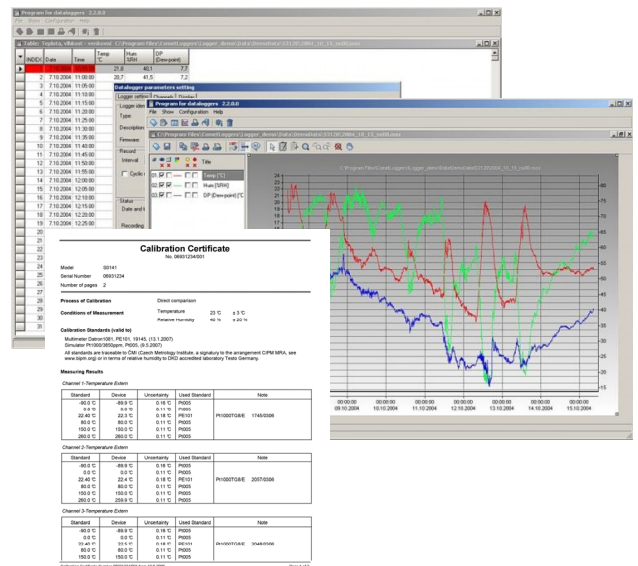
Program for dataloggers 2.2.0.0

File Show Configuration Help

Table: Tisplata, vBlkost - windows : C:\Program Files\Comet\Logger\Logger_demo\Data\DemoData\031205\2004_10_15_vall6.mnx

| INDEX | Date | Time | Temp °C | Hum %RH | DP (Dewpoint) |
|---|---|---|---|---|---|
| 1 | 7.10.2004 | 10:55:00 | 21,8 | 40,1 | 7,7 |
| 2 | 7.10.2004 | 11:00:00 | 20,7 | 41,5 | 7,2 |
| 3 | 7.10.2004 | 11:05:00 | | | |
| 4 | 7.10.2004 | 11:10:00 | | | |
| 5 | 7.10.2004 | 11:15:00 | | | |
| 6 | 7.10.2004 | 11:20:00 | | | |
| 7 | 7.10.2004 | 11:25:00 | | | |
| 8 | 7.10.2004 | 11:30:00 | | | |
| 9 | 7.10.2004 | 11:35:00 | | | |
| 10 | 7.10.2004 | 11:40:00 | | | |
| 11 | 7.10.2004 | 11:45:00 | | | |
| 12 | 7.10.2004 | 11:50:00 | | | |
| 13 | 7.10.2004 | 11:55:00 | | | |
| 14 | 7.10.2004 | 12:00:00 | | | |
| 15 | 7.10.2004 | 12:05:00 | | | |
| 16 | 7.10.2004 | 12:10:00 | | | |
| 17 | 7.10.2004 | 12:15:00 | | | |
| 18 | 7.10.2004 | 12:20:00 | | | |
| 19 | 7.10.2004 | 12:25:00 | | | |
| 20 | | | | | |
| 21 | | | | | |
| 22 | | | | | |
| 23 | | | | | |
| 24 | | | | | |
| 25 | | | | | |
| 26 | | | | | |
| 27 | | | | | |
| 28 | | | | | |
| 29 | | | | | |
| 30 | | | | | |
| 31 | | | | | |

Datalogger parameters setting

Logger setting Channels Display

Logger iden

Type

Description

Firmware

Record

Interval

Cyclic

Status

Date and t

Recording

Program for dataloggers 2.2.0.0

File Show Configuration Help

C:\Program Files\Comet\Logger\Logger_demo\Data\DemoData\031205\2004_10_15_vall6.mnx

Title

Temp [°C]

Hum [%RH]

DP [Dewpoint] [°C

24 23 22 21 20 19 18 17 16 15 14 13 12 11 10 9 8 7 6 5 4 3 2 1

60 55 50 45 40 35 30 25 20 15

00:00:00 09.10.2004 00:00:00 10.10.2004 00:00:00 11.10.2004 00:00:00 12.10.2004 00:00:00 13.10.2004 00:00:00 14.10.2004 00:00:00 15.10.2004

Calibration Certificate
No. 06931234/001

Model S0141
Serial Number 06931234
Number of pages 2

Process of Calibration Direct comparison

Conditions of Measurement Temperature 23 °C ± 3 °C
Relative Humidity 40 % ± 20 %

Calibration Standards (valid to)
Multimeter Datron1081, PE101, 19145, (13.1.2007)
Simulator Pt1000/3650ppm, Pt005, (8.5.2007)
All standards are traceable to ČMI (Czech Metrology Institute, a signatory to the arrangement CIPM MRA, see www.bipm.org) or in terms of relative humidity to DKD accredited laboratory Testo Germany.

Measuring Results

Channel 1-Temperature Extern

| Standard | Device | Uncertainty | Used Standard | Note |
|---|---|---|---|---|
| -90.0 °C | -89.9 °C | 0.16 °C | Pt005 | |
| 0.0 °C | 0.0 °C | 0.11 °C | Pt005 | |
| 22.40 °C | 22.3 °C | 0.18 °C | PE101 | Pt1000TG8/E 1745/0306 |
| 80.0 °C | 80.0 °C | 0.11 °C | Pt005 | |
| 150.0 °C | 150.0 °C | 0.11 °C | Pt005 | |
| 260.0 °C | 260.0 °C | 0.11 °C | Pt005 | |

Channel 2-Temperature Extern

| Standard | Device | Uncertainty | Used Standard | Note |
|---|---|---|---|---|
| -90.0 °C | -89.9 °C | 0.16 °C | Pt005 | |
| 0.0 °C | 0.0 °C | 0.11 °C | Pt005 | |
| 22.40 °C | 22.4 °C | 0.18 °C | PE101 | Pt1000TG8/E 2057/0306 |
| 80.0 °C | 80.0 °C | 0.11 °C | Pt005 | |
| 150.0 °C | 150.0 °C | 0.11 °C | Pt005 | |
| 260.0 °C | 259.9 °C | 0.11 °C | Pt005 | |

Channel 3-Temperature Extern

| Standard | Device | Uncertainty | Used Standard | Note |
|---|---|---|---|---|
| -90.0 °C | -89.9 °C | 0.16 °C | Pt005 | |
| 0.0 °C | 0.0 °C | 0.11 °C | Pt005 | |
| 22.40 °C | 22.3 °C | 0.18 °C | PE101 | Pt1000TG8/E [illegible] |
| 80.0 °C | 80.0 °C | 0.11 °C | Pt005 | |
| 150.0 °C | 150.0 °C | 0.11 °C | Pt005 | |

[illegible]